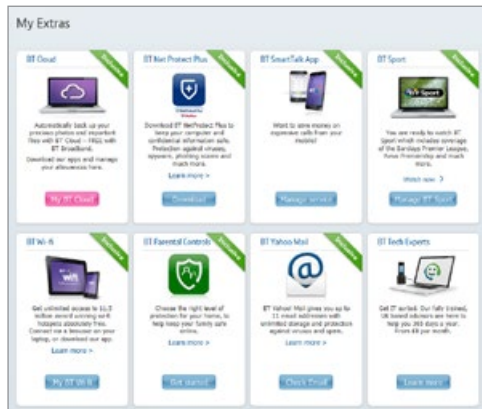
My Extras

BT Cloud

Exclusive

Automatically back up your precious photos and important files with BT Cloud – FREE with BT Broadband.

Download our apps and manage your allowances here.

My BT Cloud

BT Net Protect Plus

Exclusive

Download BT NetProtect Plus to keep your computer and confidential information safe. Protection against viruses, spyware, phishing scams and much more.

Learn more >

Download

BT SmartTalk App

Exclusive

Want to save money on expensive calls from your mobile?

Manage service

BT Sport

Exclusive

You are ready to watch BT Sport which includes coverage of the Barclays Premier League, Aviva Premiership and much more.

Watch now >

Manage BT Sport

BT Wi-fi

Exclusive

wifi

Get unlimited access to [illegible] million award winning wi-fi hotspots absolutely free. Connect via a browser on your laptop, or download our app.

Learn more >

My BT Wi-fi

BT Parental Controls

Exclusive

Choose the right level of protection for your home, to help keep your family safe online.

Learn more >

Get started

BT Yahoo Mail

Exclusive

BT Yahoo! Mail gives you up to 11 email addresses with unlimited storage and protection against viruses and spam.

Check Email

BT Tech Experts

Get IT sorted. Our fully trained, UK based advisors are here to help you 365 days a year. From £8 per month.

Learn more